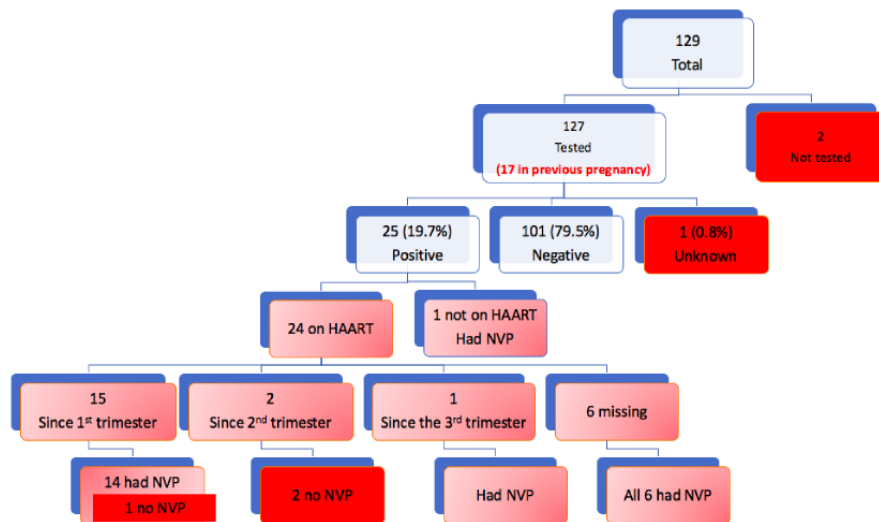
129
Total

127
Tested
(17 in previous pregnancy)

2
Not tested

25 (19.7%)
Positive

101 (79.5%)
Negative

1 (0.8%)
Unknown

24 on HAART

1 not on HAART
Had NVP

15
Since 1$^{st}$ trimester

2
Since 2$^{nd}$ trimester

1
Since the 3$^{rd}$ trimester

6 missing

14 had NVP
1 no NVP

2 no NVP

Had NVP

All 6 had NVP